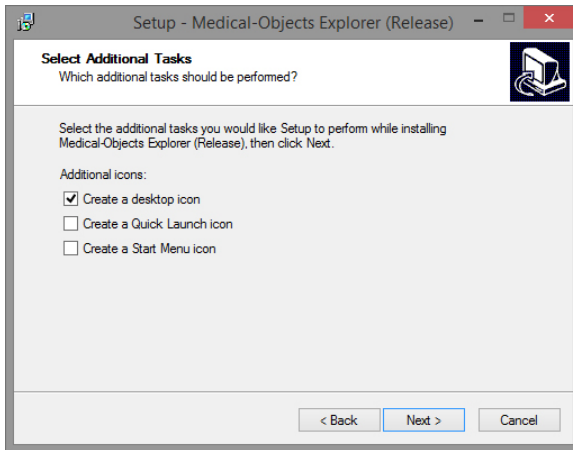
Setup - Medical-Objects Explorer (Release)

Select Additional Tasks
Which additional tasks should be performed?

Select the additional tasks you would like Setup to perform while installing Medical-Objects Explorer (Release), then click Next.

Additional icons:

Create a desktop icon

Create a Quick Launch icon

Create a Start Menu icon

< Back
Next >
Cancel